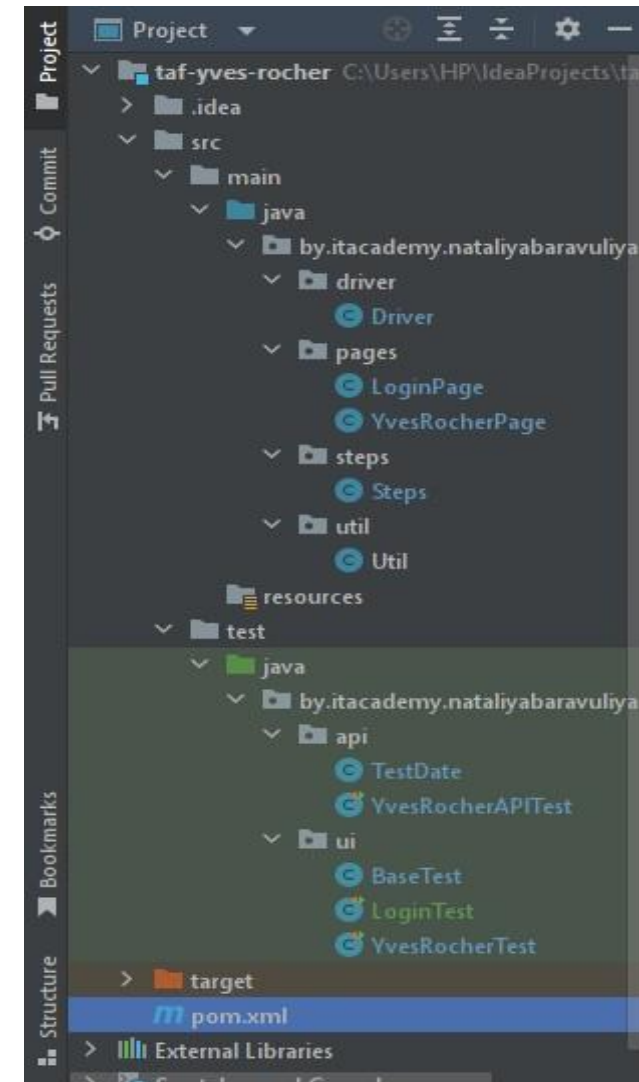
Project
Commit
Pull Requests
Bookmarks
Structure

Project

taf-yves-rocher C:\Users\HP\IdeaProjects\ta
.idea
src
main
java
by.itacademy.nataliyabaravuliya
driver
Driver
pages
LoginPage
YvesRocherPage
steps
Steps
util
Util
resources
test
java
by.itacademy.nataliyabaravuliya
api
TestDate
YvesRocherAPITest
ui
BaseTest
LoginTest
YvesRocherTest
target
pom.xml
External Libraries
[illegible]